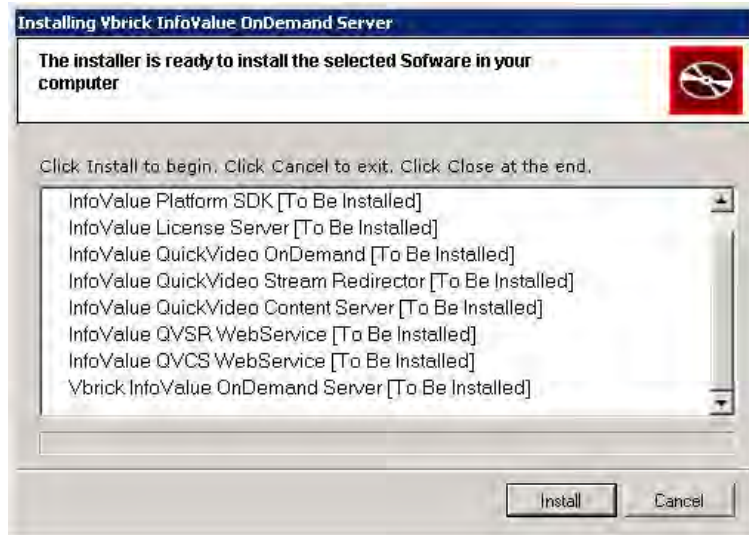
Installing Vbrick InfoValue OnDemand Server

The installer is ready to install the selected Sofware in your computer

Click Install to begin. Click Cancel to exit. Click Close at the end.

InfoValue Platform SDK [To Be Installed]
InfoValue License Server [To Be Installed]
InfoValue QuickVideo OnDemand [To Be Installed]
InfoValue QuickVideo Stream Redirector [To Be Installed]
InfoValue QuickVideo Content Server [To Be Installed]
InfoValue QVSR WebService [To Be Installed]
InfoValue QVCS WebService [To Be Installed]
Vbrick InfoValue OnDemand Server [To Be Installed]

Install
Cancel